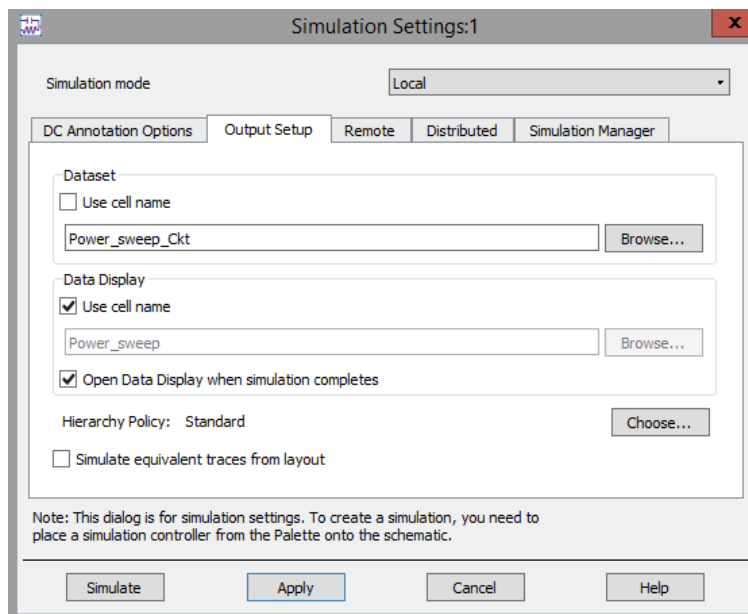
Simulation Settings:1

x

Simulation mode

Local

DC Annotation Options | Output Setup | Remote | Distributed | Simulation Manager

Dataset

Use cell name

Power_sweep_Ckt

Browse...

Data Display

Use cell name

Power_sweep

Browse...

Open Data Display when simulation completes

Hierarchy Policy: Standard

Choose...

Simulate equivalent traces from layout

Note: This dialog is for simulation settings. To create a simulation, you need to place a simulation controller from the Palette onto the schematic.

Simulate

Apply

Cancel

Help